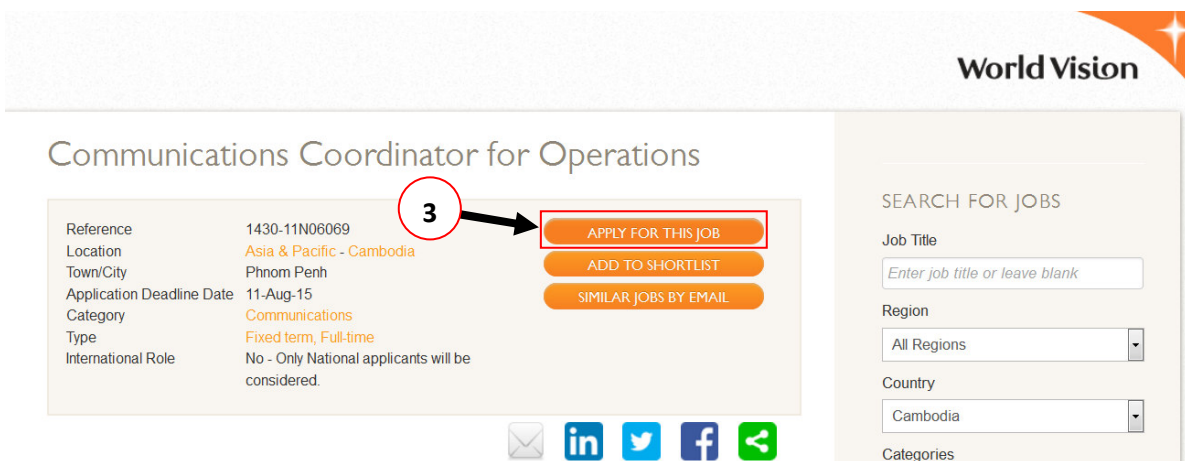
World Vision

Communications Coordinator for Operations

| Reference | 1430-11N06069 |
|---|---|
| Location | Asia & Pacific - Cambodia |
| Town/City | Phnom Penh |
| Application Deadline Date | 11-Aug-15 |
| Category | Communications |
| Type | Fixed term, Full-time |
| International Role | No - Only National applicants will be considered. |

3

APPLY FOR THIS JOB
ADD TO SHORTLIST
SIMILAR JOBS BY EMAIL

in

SEARCH FOR JOBS

Job Title
Enter job title or leave blank

Region
All Regions

Country
Cambodia

Categories